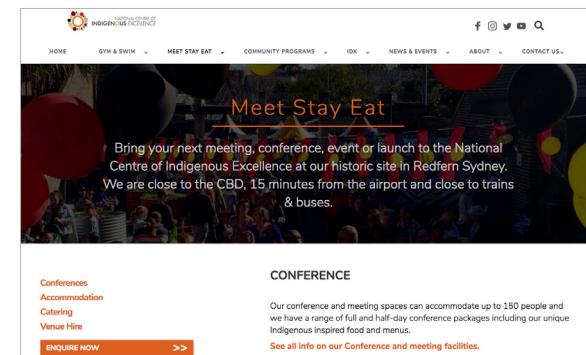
NATIONAL CENTRE OF INDIGENOUS EXCELLENCE

HOME GYM & SWIM MEET STAY EAT COMMUNITY PROGRAMS IDX NEWS & EVENTS ABOUT CONTACT US

Meet Stay Eat

Bring your next meeting, conference, event or launch to the National Centre of Indigenous Excellence at our historic site in Redfern Sydney. We are close to the CBD, 15 minutes from the airport and close to trains & buses.

Conferences
Accommodation
Catering
Venue Hire

ENQUIRE NOW >>

CONFERENCE

Our conference and meeting spaces can accommodate up to 150 people and we have a range of full and half-day conference packages including our unique Indigenous inspired food and menus.

See all info on our Conference and meeting facilities.